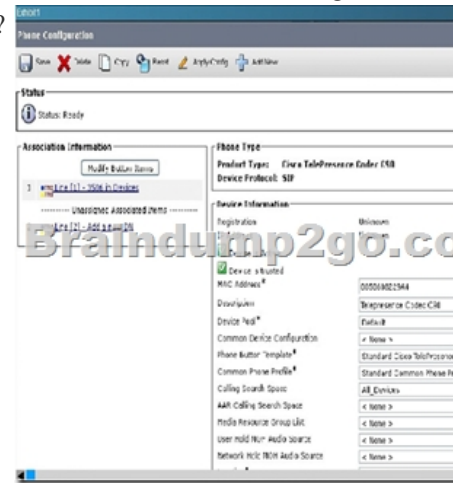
?
Exhibit

Phone Configuration

Save Delete Copy Reset Apply Config Add New

Status
Status: Ready

Association Information
Modify Button Items
1 Line [1] - 7506 in Devices
Unassigned Associated Items
2 Line [2] - Add a new DN

Phone Type
Product Type: Cisco TelePresence Codec C90
Device Protocol: SIP

Device Information
Registration Unknown
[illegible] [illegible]
Braindump2go.co
Device is trusted
MAC Address* 00506022944
Description Telepresence Codec C90
Device Pool* Default
Common Device Configuration < None >
Phone Button Template* Standard Cisco TelePresence
Common Phone Profile* Standard Common Phone P
Calling Search Space All_Devices
AAR Calling Search Space < None >
Media Resource Group List < None >
User Hold MOH Audio Source < None >
Network Hold MOH Audio Source < None >